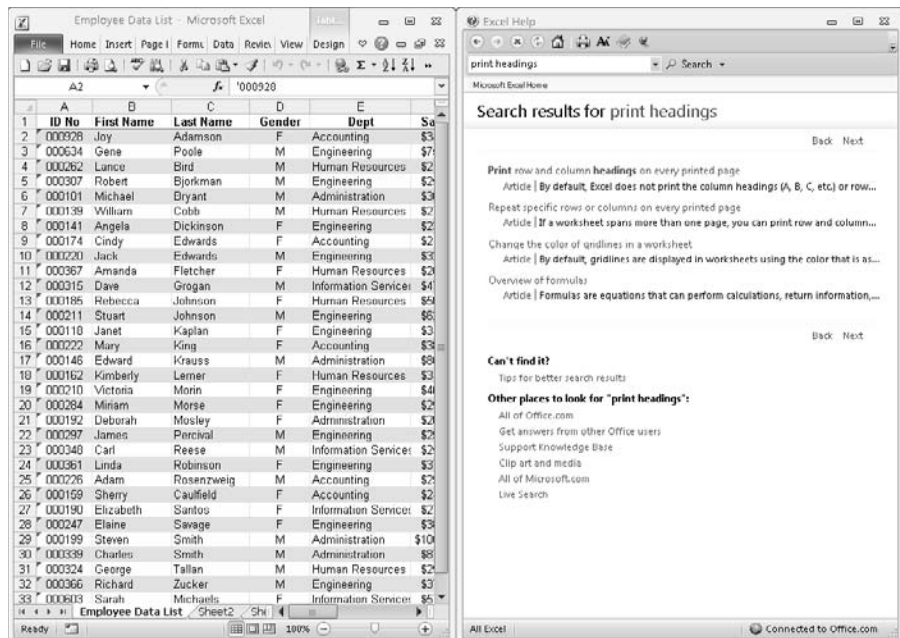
Employee Data List - Microsoft Excel

File Home Insert Page I Form Data Revie View Design

A2 $f_x$ '000928

| | A | B | C | D | E | F |
|---|---|---|---|---|---|---|
| 1 | ID No | First Name | Last Name | Gender | Dept | Sa |
| 2 | 000928 | Joy | Adamson | F | Accounting | $3 |
| 3 | 000634 | Gene | Poole | M | Engineering | $7 |
| 4 | 000262 | Lance | Bird | M | Human Resources | $2 |
| 5 | 000307 | Robert | Bjorkman | M | Engineering | $2 |
| 6 | 000101 | Michael | Bryant | M | Administration | $3 |
| 7 | 000139 | William | Cobb | M | Human Resources | $2 |
| 8 | 000141 | Angela | Dickinson | F | Engineering | $2 |
| 9 | 000174 | Cindy | Edwards | F | Accounting | $2 |
| 10 | 000220 | Jack | Edwards | M | Engineering | $3 |
| 11 | 000367 | Amanda | Fletcher | F | Human Resources | $2 |
| 12 | 000315 | Dave | Grogan | M | Information Services | $4 |
| 13 | 000185 | Rebecca | Johnson | F | Human Resources | $5 |
| 14 | 000211 | Stuart | Johnson | M | Engineering | $6 |
| 15 | 000110 | Janet | Kaplan | F | Engineering | $3 |
| 16 | 000222 | Mary | King | F | Accounting | $3 |
| 17 | 000146 | Edward | Krauss | M | Administration | $8 |
| 18 | 000162 | Kimberly | Lerner | F | Human Resources | $3 |
| 19 | 000210 | Victoria | Morin | F | Engineering | $4 |
| 20 | 000284 | Miriam | Morse | F | Engineering | $2 |
| 21 | 000192 | Deborah | Mosley | F | Administration | $2 |
| 22 | 000297 | James | Percival | M | Engineering | $2 |
| 23 | 000348 | Carl | Reese | M | Information Services | $2 |
| 24 | 000361 | Linda | Robinson | F | Engineering | $3 |
| 25 | 000226 | Adam | Rosenzweig | M | Accounting | $2 |
| 26 | 000159 | Sherry | Caulfield | F | Accounting | $2 |
| 27 | 000190 | Elizabeth | Santos | F | Information Services | $2 |
| 28 | 000247 | Elaine | Savage | F | Engineering | $3 |
| 29 | 000199 | Steven | Smith | M | Administration | $10 |
| 30 | 000339 | Charles | Smith | M | Administration | $8 |
| 31 | 000324 | George | Tallan | M | Human Resources | $2 |
| 32 | 000366 | Richard | Zucker | M | Engineering | $3 |
| 33 | 000603 | Sarah | Michaels | F | Information Services | $5 |

Employee Data List Sheet2 Sh

Ready 100%

Excel Help

print headings Search

Microsoft Excel Home

Search results for print headings

Back Next

Print row and column headings on every printed page
Article | By default, Excel does not print the column headings (A, B, C, etc.) or row...

Repeat specific rows or columns on every printed page
Article | If a worksheet spans more than one page, you can print row and column...

Change the color of gridlines in a worksheet
Article | By default, gridlines are displayed in worksheets using the color that is as...

Overview of formulas
Article | Formulas are equations that can perform calculations, return information,...

Back Next

Can't find it?
Tips for better search results

Other places to look for "print headings":
All of Office.com
Get answers from other Office users
Support Knowledge Base
Clip art and media
All of Microsoft.com
Live Search

All Excel
Connected to Office.com